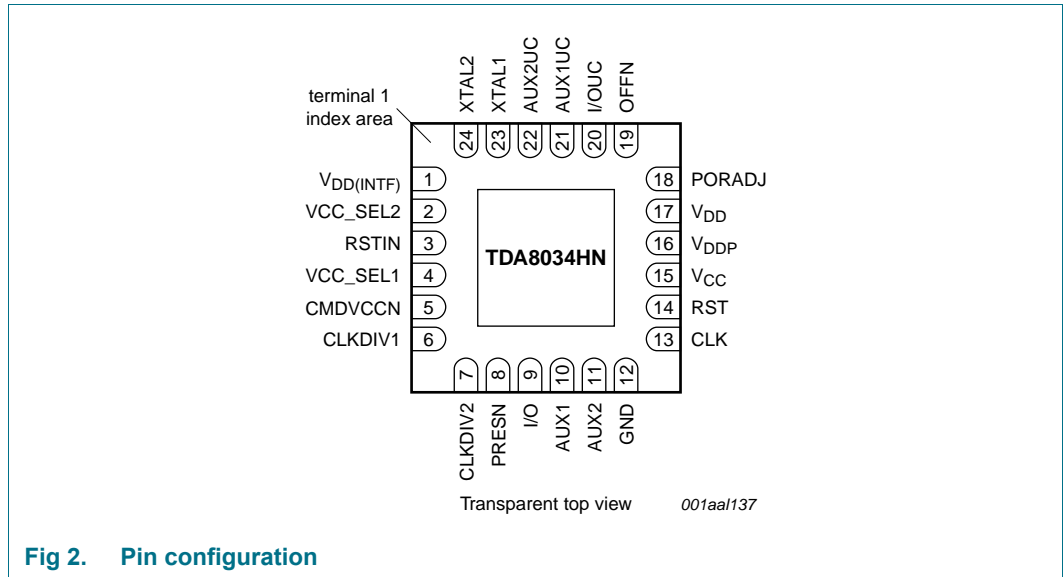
XTAL2 XTAL1 AUX2UC AUX1UC I/OUC OFFN

24 23 22 21 20 19

terminal 1 index area

$V_{DD(INTF)}$ 1
VCC_SEL2 2
RSTIN 3
VCC_SEL1 4
CMDVCCN 5
CLKDIV1 6

TDA8034HN

18 PORADJ
17 $V_{DD}$
16 $V_{DDP}$
15 $V_{CC}$
14 RST
13 CLK

7 8 9 10 11 12

CLKDIV2 PRESN I/O AUX1 AUX2 GND

Transparent top view

001aal137

Fig 2. Pin configuration